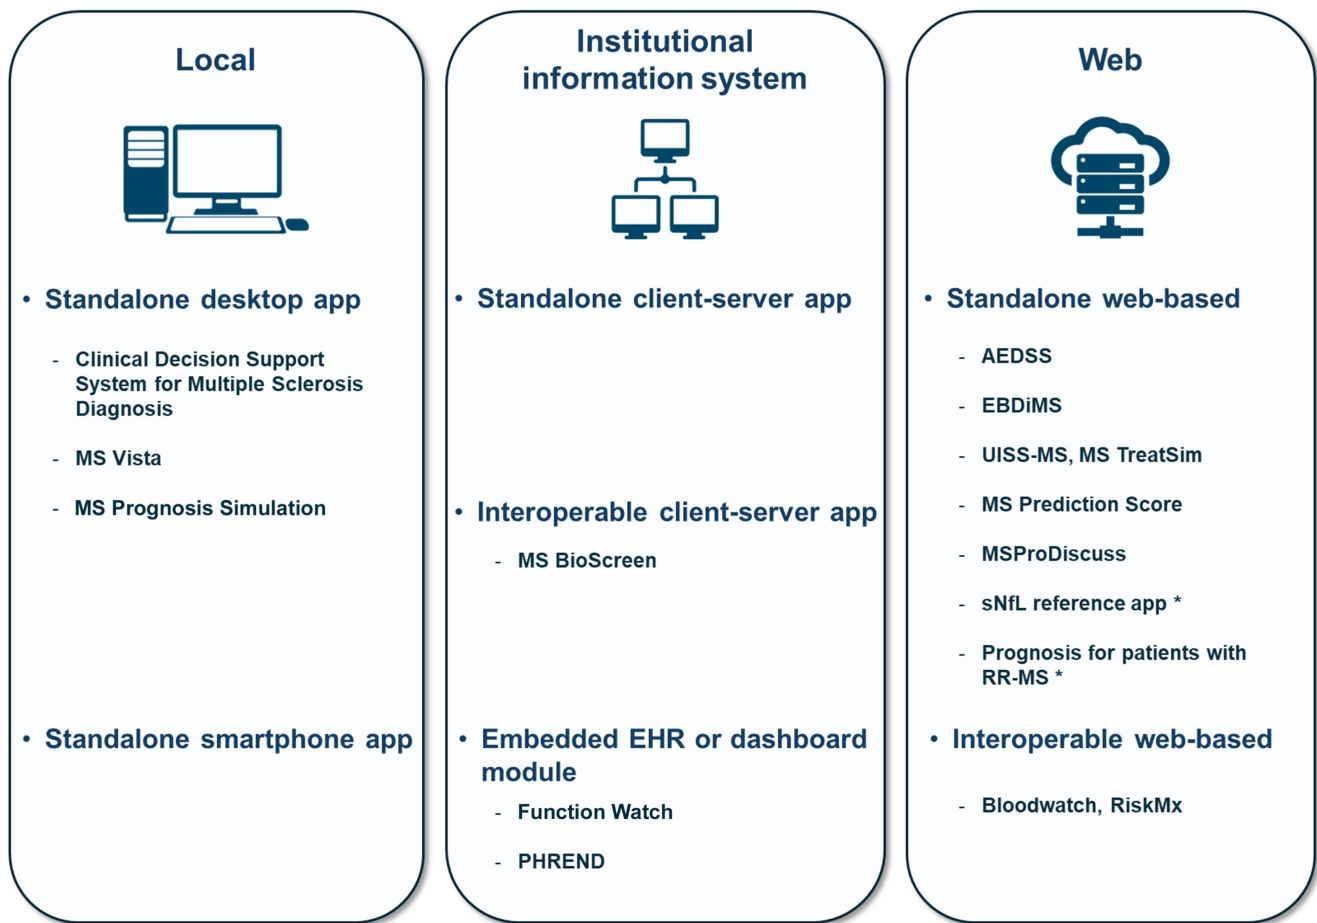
Local

• Standalone desktop app

- Clinical Decision Support System for Multiple Sclerosis Diagnosis

- MS Vista

- MS Prognosis Simulation

• Standalone smartphone app

Institutional information system

• Standalone client-server app

• Interoperable client-server app

- MS BioScreen

• Embedded EHR or dashboard module

- Function Watch

- PHREND

Web

• Standalone web-based

- AEDSS

- EBDiMS

- UISS-MS, MS TreatSim

- MS Prediction Score

- MSProDiscuss

- sNfL reference app *

- Prognosis for patients with RR-MS *

• Interoperable web-based

- Bloodwatch, RiskMx